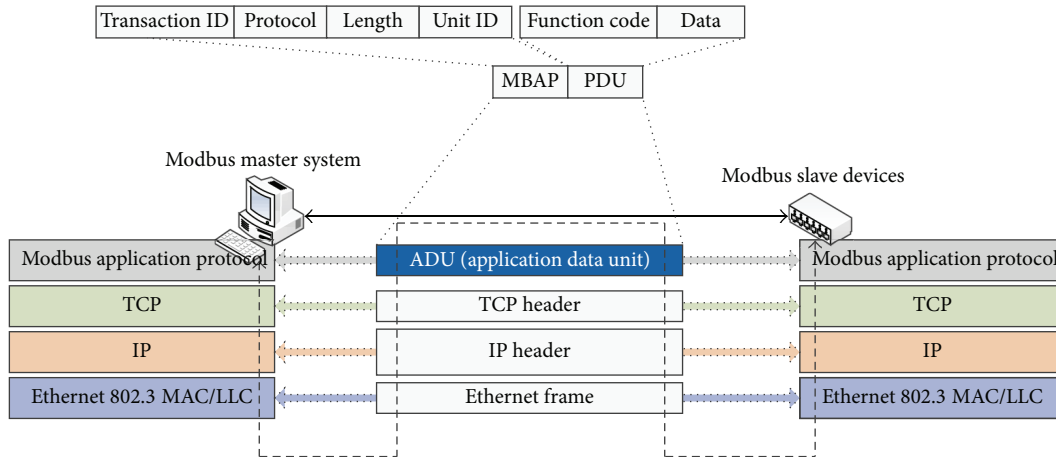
| Transaction ID | Protocol | Length | Unit ID |
|---|---|---|---|

| Function code | Data |
|---|---|

| MBAP | PDU |
|---|---|

Modbus master system

Modbus slave devices

| Modbus application protocol | ADU (application data unit) | Modbus application protocol |
|---|---|---|
| TCP | TCP header | TCP |
| IP | IP header | IP |
| Ethernet 802.3 MAC/LLC | Ethernet frame | Ethernet 802.3 MAC/LLC |